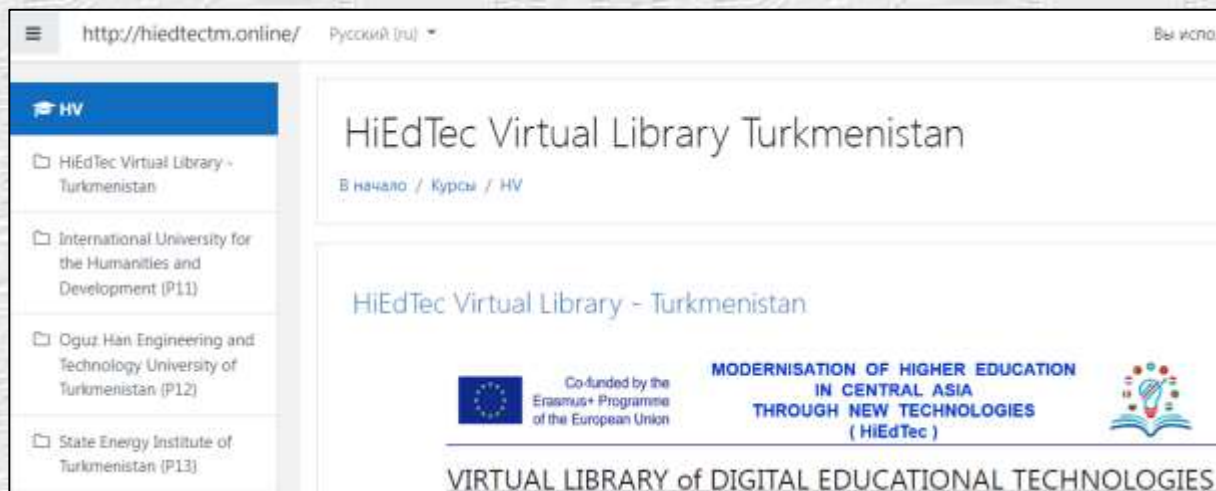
http://hiedtectm.online/ Русский (ru) ▾ Вы испо

HV

HiEdTec Virtual Library - Turkmenistan

International University for the Humanities and Development (P11)

Oguz Han Engineering and Technology University of Turkmenistan (P12)

State Energy Institute of Turkmenistan (P13)

HiEdTec Virtual Library Turkmenistan

В начало / Курсы / HV

HiEdTec Virtual Library - Turkmenistan

Co-funded by the Erasmus+ Programme of the European Union

MODERNISATION OF HIGHER EDUCATION IN CENTRAL ASIA THROUGH NEW TECHNOLOGIES ( HiEdTec )

VIRTUAL LIBRARY of DIGITAL EDUCATIONAL TECHNOLOGIES